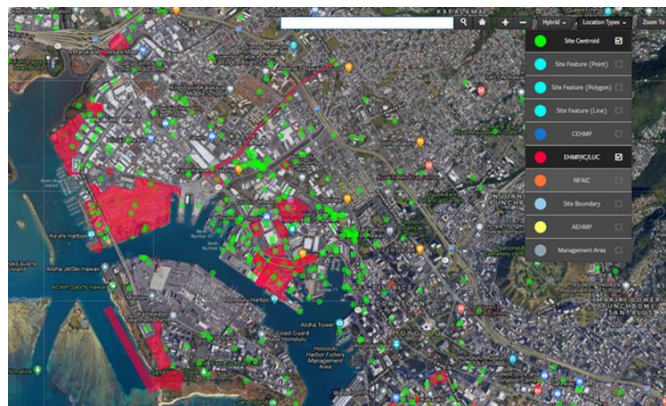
Hybrid
Location Types
Zoom
Site Centroid
Site Feature (Point)
Site Feature (Polygon)
Site Feature (Line)
CEHMP
EHMP/IC/LUC
NFAIC
Site Boundary
AEHMP
Management Area
Kapalama
Aloha Tower
Honolulu Harbor Fishery Management Area
Honolulu Harbor
Aloha Jet Ski Hawaii
Action Sports Hawaii
Keehi Harbor
Coast Guard Base Honolulu